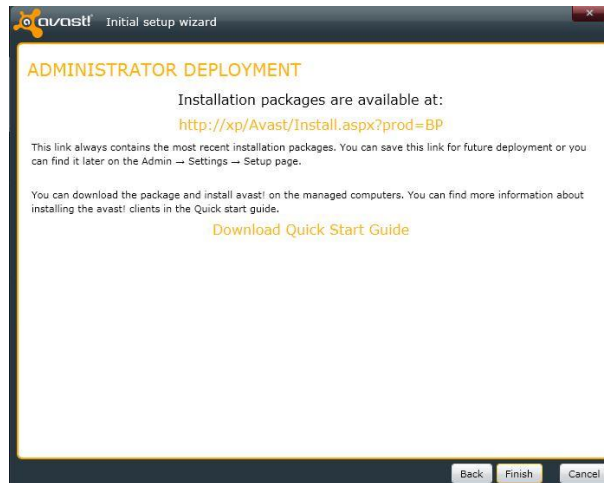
avast! Initial setup wizard

×

ADMINISTRATOR DEPLOYMENT

Installation packages are available at:

http://xp/Avast/Install.aspx?prod=BP

This link always contains the most recent installation packages. You can save this link for future deployment or you can find it later on the Admin → Settings → Setup page.

You can download the package and install avast! on the managed computers. You can find more information about installing the avast! clients in the Quick start guide.

Download Quick Start Guide

Back Finish Cancel